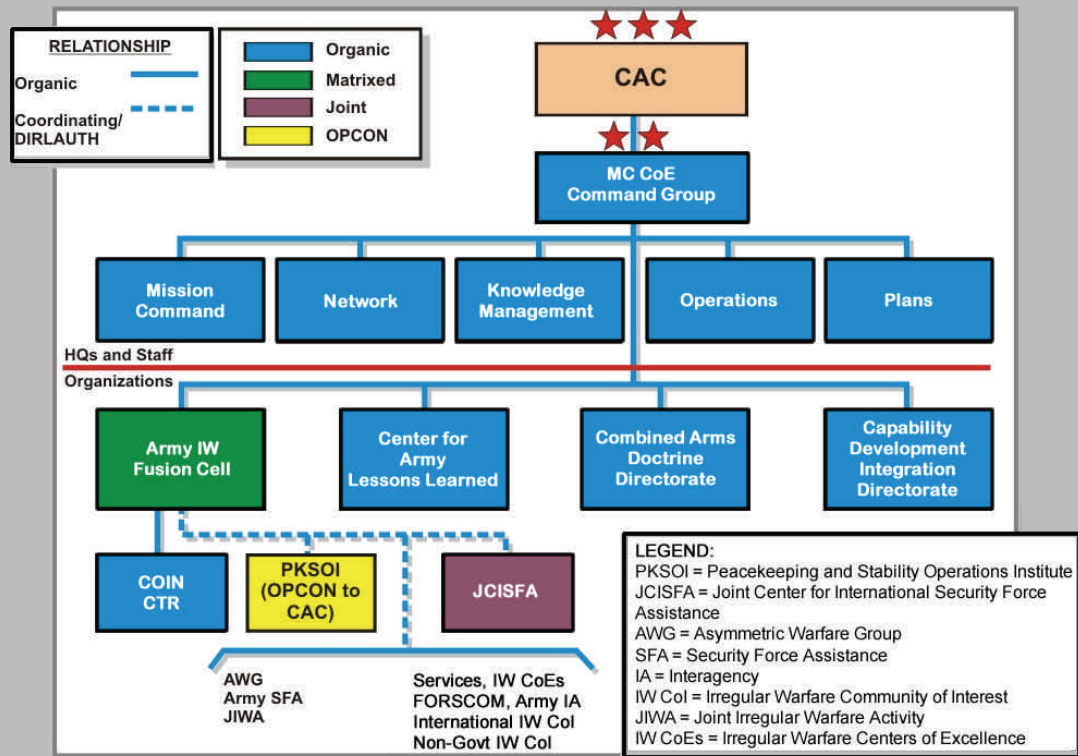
RELATIONSHIP
Organic
Coordinating/ DIRLAUTH

Organic
Matrixed
Joint
OPCON

CAC

MC CoE Command Group

Mission Command
Network
Knowledge Management
Operations
Plans

HQs and Staff
Organizations

Army IW Fusion Cell
Center for Army Lessons Learned
Combined Arms Doctrine Directorate
Capability Development Integration Directorate

COIN CTR
PKSOI (OPCON to CAC)
JCISFA

AWG
Army SFA
JIWA

Services, IW CoEs
FORSCOM, Army IA
International IW CoI
Non-Govt IW CoI

LEGEND:
PKSOI = Peacekeeping and Stability Operations Institute
JCISFA = Joint Center for International Security Force Assistance
AWG = Asymmetric Warfare Group
SFA = Security Force Assistance
IA = Interagency
IW CoI = Irregular Warfare Community of Interest
JIWA = Joint Irregular Warfare Activity
IW CoEs = Irregular Warfare Centers of Excellence